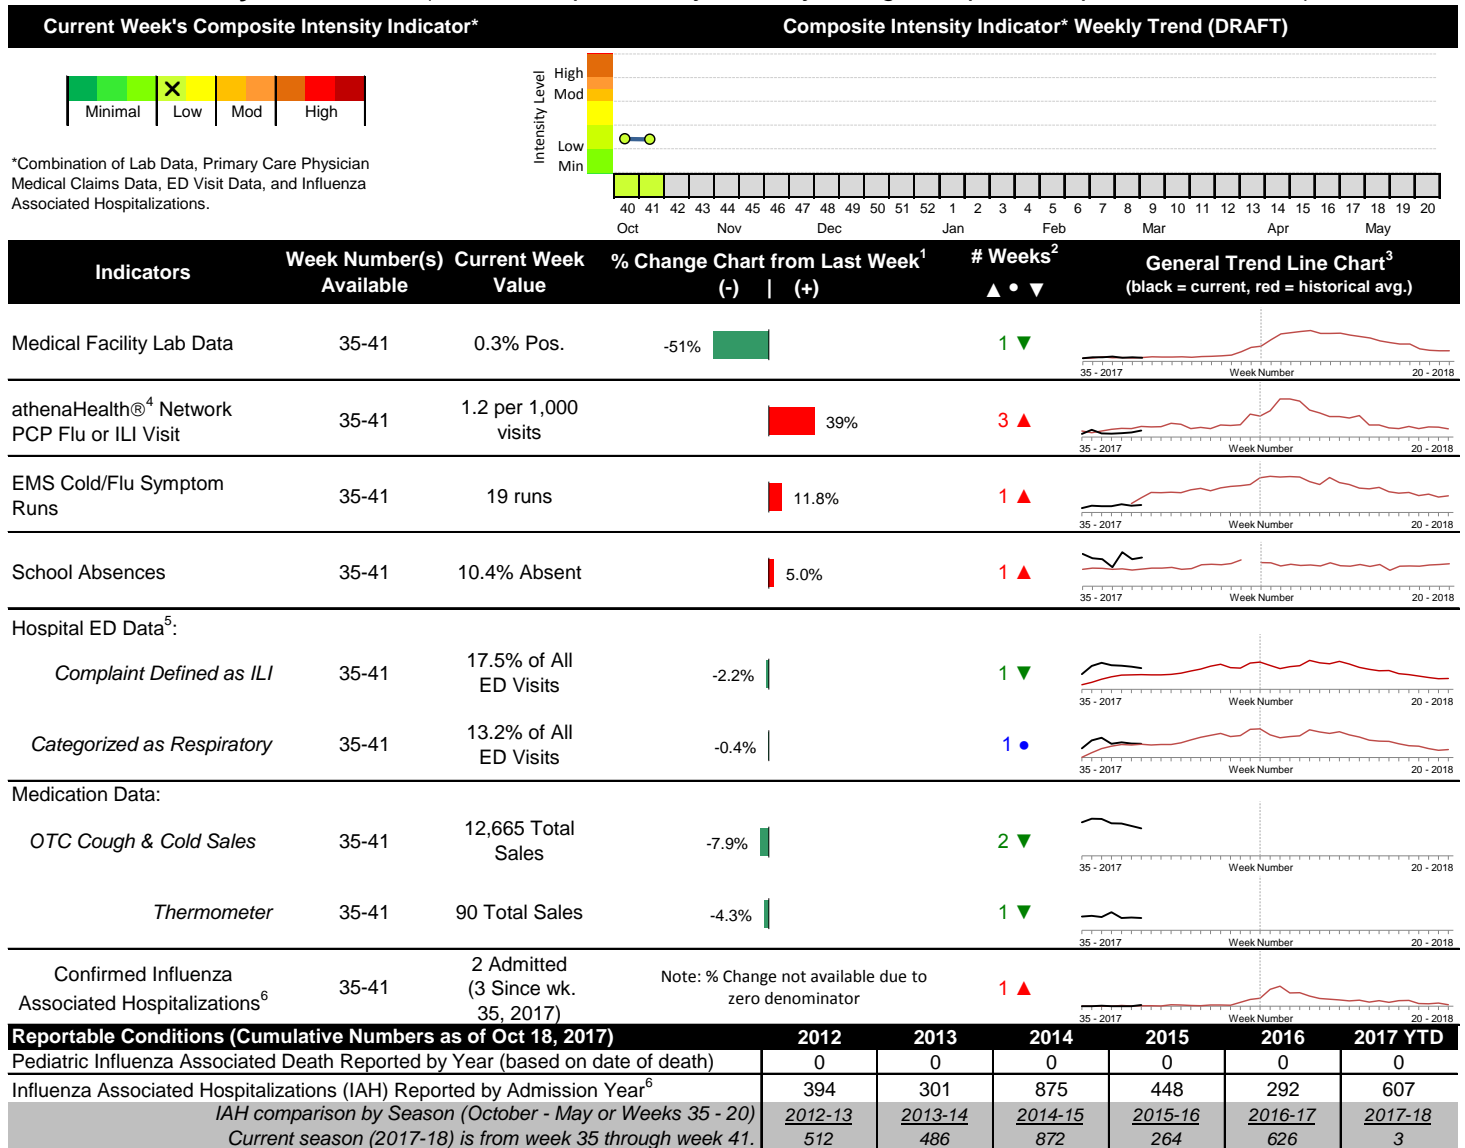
Current Week's Composite Intensity Indicator*

Composite Intensity Indicator* Weekly Trend (DRAFT)

Minimal | Low | Mod | High

*Combination of Lab Data, Primary Care Physician Medical Claims Data, ED Visit Data, and Influenza Associated Hospitalizations.

Intensity Level
High
Mod
Low
Min

40 41 42 43 44 45 46 47 48 49 50 51 52 1 2 3 4 5 6 7 8 9 10 11 12 13 14 15 16 17 18 19 20
Oct Nov Dec Jan Feb Mar Apr May

| Indicators | Week Number(s) Available | Current Week Value | % Change Chart from Last Week$^1$ (-) \| (+) | # Weeks$^2$ ▲ • ▼ | General Trend Line Chart$^3$ (black = current, red = historical avg.) |
|---|---|---|---|---|---|
| Medical Facility Lab Data | 35-41 | 0.3% Pos. | -51% | 1 ▼ | 35 - 2017 Week Number 20 - 2018 |
| athenaHealth®$^4$ Network PCP Flu or ILI Visit | 35-41 | 1.2 per 1,000 visits | 39% | 3 ▲ | 35 - 2017 Week Number 20 - 2018 |
| EMS Cold/Flu Symptom Runs | 35-41 | 19 runs | 11.8% | 1 ▲ | 35 - 2017 Week Number 20 - 2018 |
| School Absences | 35-41 | 10.4% Absent | 5.0% | 1 ▲ | 35 - 2017 Week Number 20 - 2018 |
| Hospital ED Data$^5$: | | | | | |
| Complaint Defined as ILI | 35-41 | 17.5% of All ED Visits | -2.2% | 1 ▼ | 35 - 2017 Week Number 20 - 2018 |
| Categorized as Respiratory | 35-41 | 13.2% of All ED Visits | -0.4% | 1 • | 35 - 2017 Week Number 20 - 2018 |
| Medication Data: | | | | | |
| OTC Cough & Cold Sales | 35-41 | 12,665 Total Sales | -7.9% | 2 ▼ | 35 - 2017 Week Number 20 - 2018 |
| Thermometer | 35-41 | 90 Total Sales | -4.3% | 1 ▼ | 35 - 2017 Week Number 20 - 2018 |
| Confirmed Influenza Associated Hospitalizations$^6$ | 35-41 | 2 Admitted (3 Since wk. 35, 2017) | Note: % Change not available due to zero denominator | 1 ▲ | 35 - 2017 Week Number 20 - 2018 |

| Reportable Conditions (Cumulative Numbers as of Oct 18, 2017) | 2012 | 2013 | 2014 | 2015 | 2016 | 2017 YTD |
|---|---|---|---|---|---|---|
| Pediatric Influenza Associated Death Reported by Year (based on date of death) | 0 | 0 | 0 | 0 | 0 | 0 |
| Influenza Associated Hospitalizations (IAH) Reported by Admission Year$^6$ | 394 | 301 | 875 | 448 | 292 | 607 |
| IAH comparison by Season (October - May or Weeks 35 - 20) | 2012-13 | 2013-14 | 2014-15 | 2015-16 | 2016-17 | 2017-18 |
| Current season (2017-18) is from week 35 through week 41. | 512 | 486 | 872 | 264 | 626 | 3 |